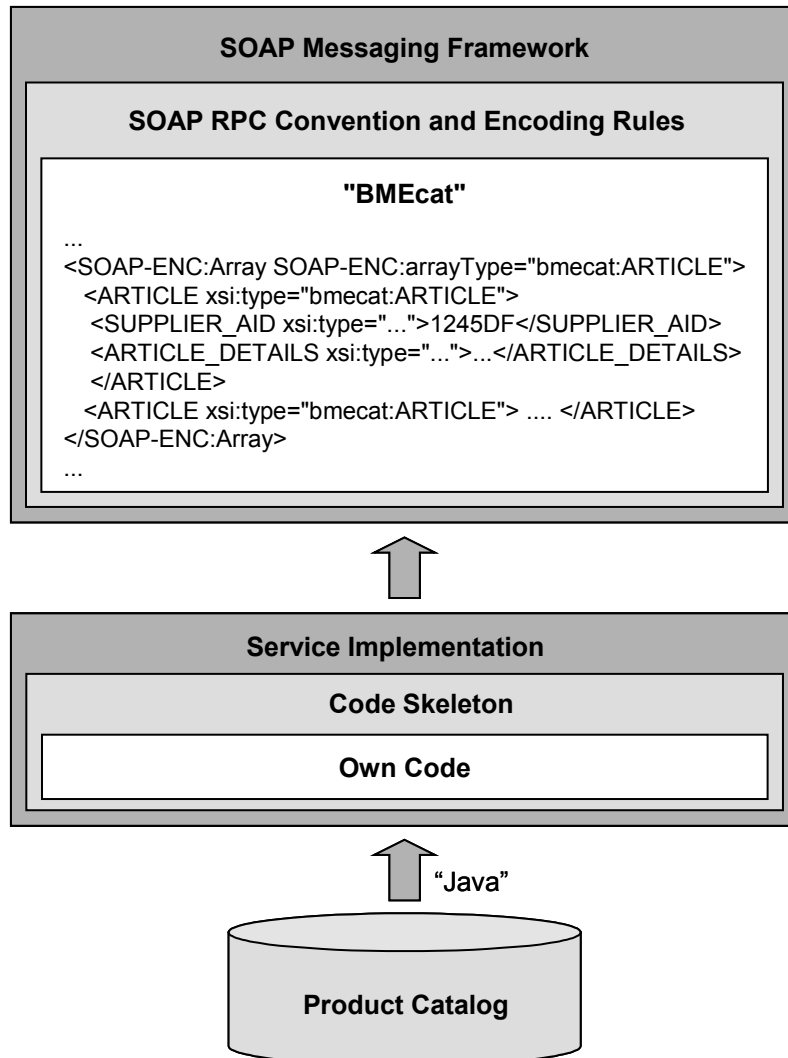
SOAP Messaging Framework

SOAP RPC Convention and Encoding Rules

"BMEcat"

...
<SOAP-ENC:Array SOAP-ENC:arrayType="bmecat:ARTICLE">
<ARTICLE xsi:type="bmecat:ARTICLE">
<SUPPLIER_AID xsi:type="...">1245DF</SUPPLIER_AID>
<ARTICLE_DETAILS xsi:type="...">...</ARTICLE_DETAILS>
</ARTICLE>
<ARTICLE xsi:type="bmecat:ARTICLE"> .... </ARTICLE>
</SOAP-ENC:Array>
...

Service Implementation

Code Skeleton

Own Code

"Java"

Product Catalog